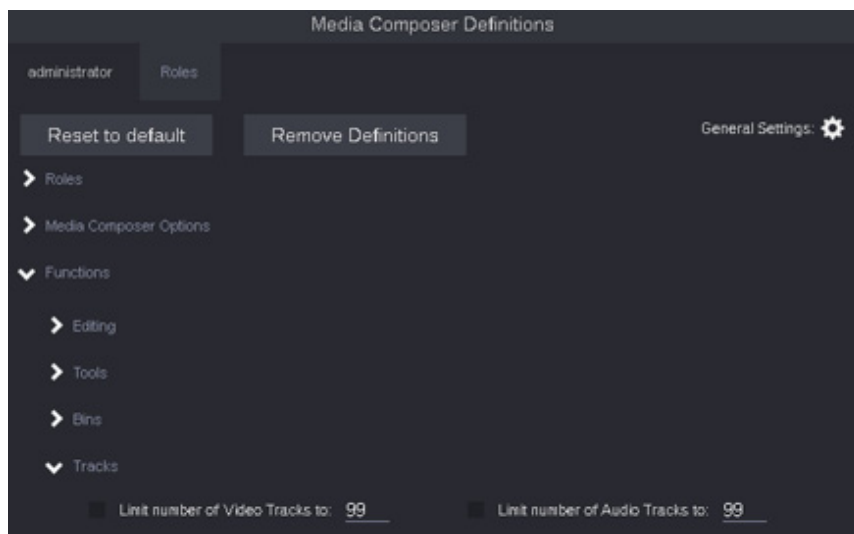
Media Composer Definitions

administrator Roles

Reset to default

Remove Definitions

General Settings:

Roles

Media Composer Options

Functions

Editing

Tools

Bins

Tracks

Limit number of Video Tracks to: 99

Limit number of Audio Tracks to: 99